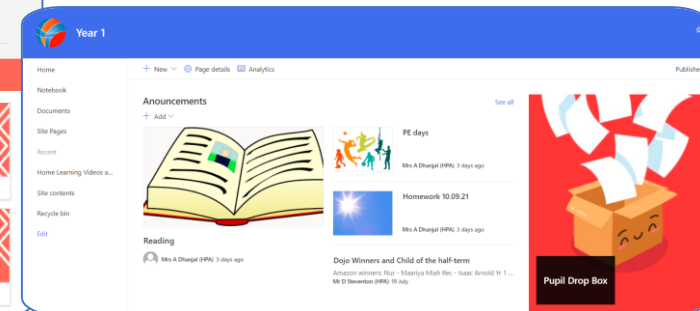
Year 1

Home
Notebook
Documents
Site Pages
Recent
Home Learning Videos a...
Site contents
Recycle bin
Edit

+ New
Page details
Analytics
Publishe

Anouncements
See all
+ Add

PE days
Mrs A Dhanjal (HPA) 3 days ago

Homework 10.09.21
Mrs A Dhanjal (HPA) 3 days ago

Reading
Mrs A Dhanjal (HPA) 3 days ago

Dojo Winners and Child of the half-term
Amazon winners: Nur - Maariya Miah Rec - Isaac Arnold Yr 1 ...
Mr D Steventon (HPA) 19 July

Pupil Drop Box